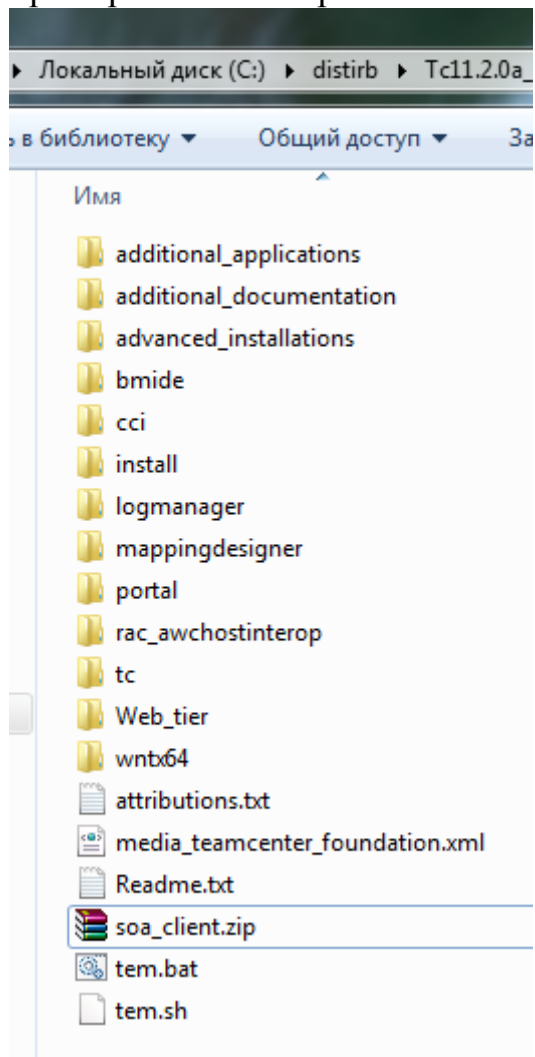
▸ Локальный диск (C:) ▸ distirb ▸ Tc11.2.0a_

ь в библиотеку ▾ Общий доступ ▾ За

Имя

additional_applications
additional_documentation
advanced_installations
bmide
cci
install
logmanager
mappingdesigner
portal
rac_awchostinterop
tc
Web_tier
wntx64
attributions.txt
media_teamcenter_foundation.xml
Readme.txt
soa_client.zip
tem.bat
tem.sh